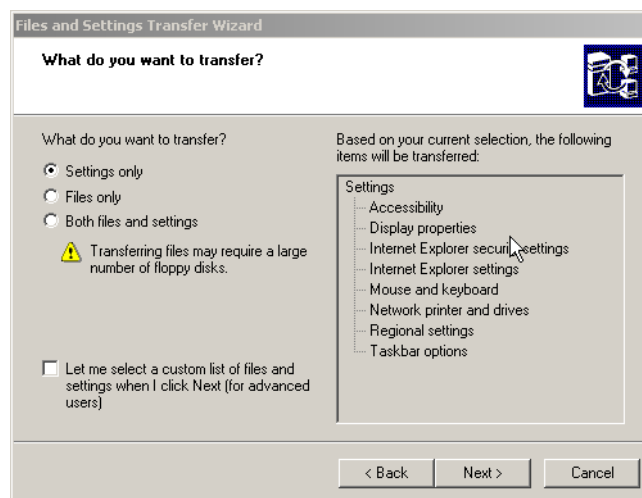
Files and Settings Transfer Wizard

What do you want to transfer?

What do you want to transfer?

Settings only

Files only

Both files and settings

Transferring files may require a large number of floppy disks.

Let me select a custom list of files and settings when I click Next (for advanced users)

Based on your current selection, the following items will be transferred:

Settings
Accessibility
Display properties
Internet Explorer securi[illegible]settings
Internet Explorer settings
Mouse and keyboard
Network printer and drives
Regional settings
Taskbar options

< Back

Next >

Cancel